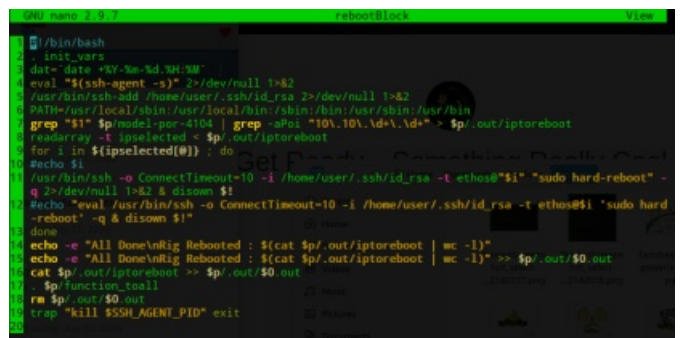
GNU nano 2.9.7 rebootBlock View

1 #!/bin/bash
2 . init_vars
3 dat=`date +%Y-%m-%d.%H:%M`
4 eval "$(ssh-agent -s)" 2>/dev/null 1>&2
5 /usr/bin/ssh-add /home/user/.ssh/id_rsa 2>/dev/null 1>&2
6 PATH=/usr/local/sbin:/usr/local/bin:/sbin:/bin:/usr/sbin:/usr/bin
7 grep "$1" $p/model-por-4104 | grep -aPoi "10\.10\.\d+\.\d+" > $p/.out/iptoreboot
8 readarray -t ipselected < $p/.out/iptoreboot
9 for i in ${ipselected[@]} ; do
10 #echo $i
11 /usr/bin/ssh -o ConnectTimeout=10 -i /home/user/.ssh/id_rsa -t ethos@"$i" "sudo hard-reboot" -q 2>/dev/null 1>&2 & disown $!
12 #echo "eval /usr/bin/ssh -o ConnectTimeout=10 -i /home/user/.ssh/id_rsa -t ethos@$i 'sudo hard-reboot' -q & disown $!"
13 done
14 echo -e "All Done\nRig Rebooted : $(cat $p/.out/iptoreboot | wc -l)"
15 echo -e "All Done\nRig Rebooted : $(cat $p/.out/iptoreboot | wc -l)" >> $p/.out/$0.out
16 cat $p/.out/iptoreboot >> $p/.out/$0.out
17 . $p/function_toall
18 rm $p/.out/$0.out
19 trap "kill $SSH_AGENT_PID" exit
20